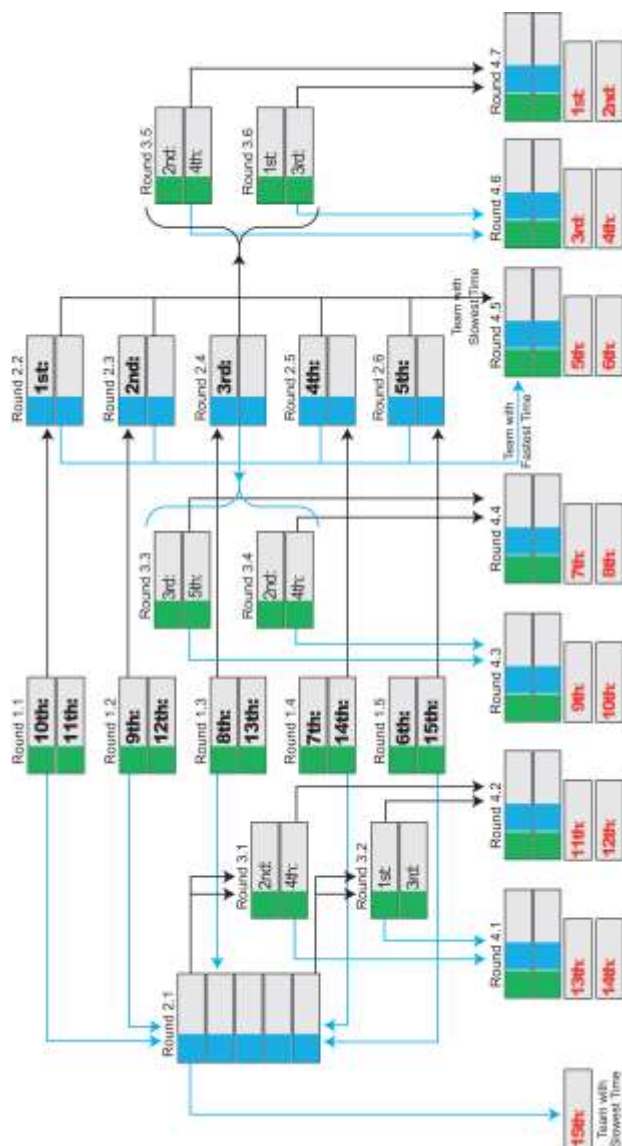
Round 1.1
10th:
11th:

Round 1.2
9th:
12th:

Round 1.3
8th:
13th:

Round 1.4
7th:
14th:

Round 1.5
6th:
15th:

Round 2.1

Round 2.2
1st:

Round 2.3
2nd:

Round 2.4
3rd:

Round 2.5
4th:

Round 2.6
5th:

Round 3.1
2nd:
4th:

Round 3.2
1st:
3rd:

Round 3.3
3rd:
5th:

Round 3.4
2nd:
4th:

Round 3.5
2nd:
4th:

Round 3.6
1st:
3rd:

Team with Fastest Time

Team with Slowest Time

Round 4.1
13th:
14th:

Round 4.2
11th:
12th:

Round 4.3
9th:
10th:

Round 4.4
7th:
8th:

Round 4.5
5th:
6th:

Round 4.6
3rd:
4th:

Round 4.7
1st:
2nd:

15th:
Team with Slowest Time